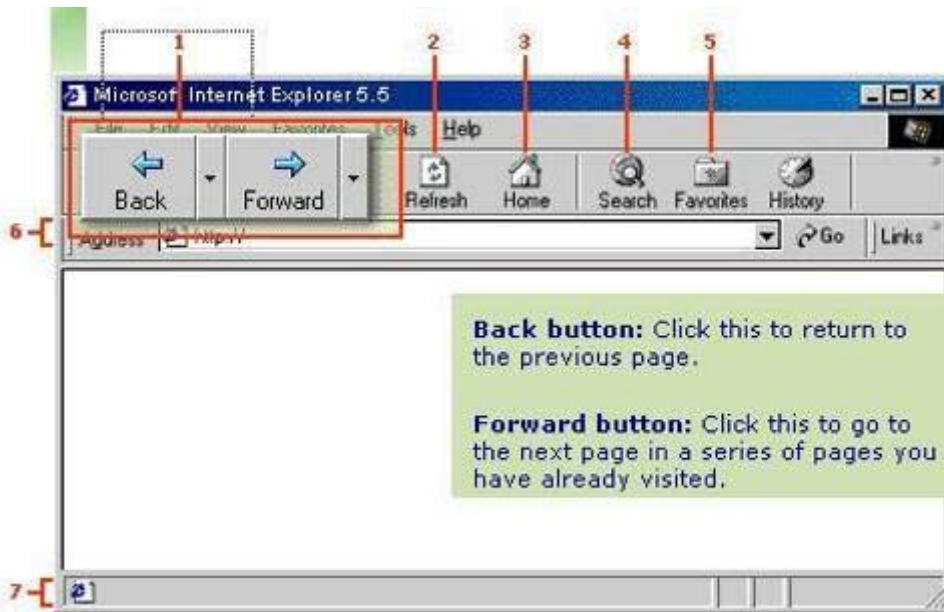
1 2 3 4 5

Microsoft Internet Explorer 5.5

File Edit View Favorites Tools Help

Back Forward Refresh Home Search Favorites History

6 Address http:// Go Links

Back button: Click this to return to the previous page.

Forward button: Click this to go to the next page in a series of pages you have already visited.

7